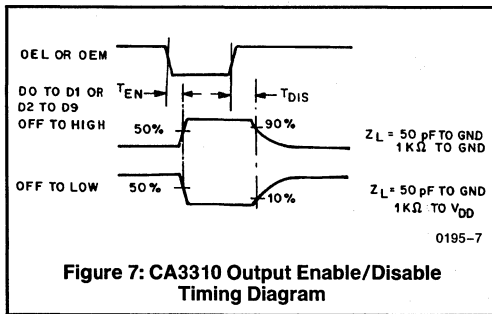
OEL OR OEM

DO TO D1 OR D2 TO D9

$T_{EN}$

$T_{DIS}$

OFF TO HIGH

50%

90%

$Z_L$ = 50 pF TO GND
1 KΩ TO GND

OFF TO LOW

50%

10%

$Z_L$ = 50 pF TO GND
1 KΩ TO $V_{DD}$

0195–7

Figure 7: CA3310 Output Enable/Disable Timing Diagram